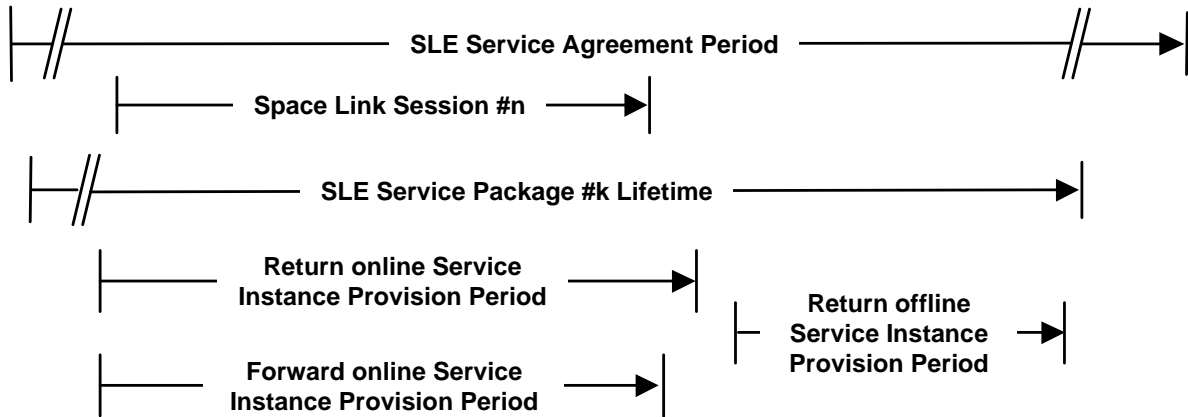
SLE Service Agreement Period

Space Link Session #n

SLE Service Package #k Lifetime

Return online Service Instance Provision Period

Return offline Service Instance Provision Period

Forward online Service Instance Provision Period